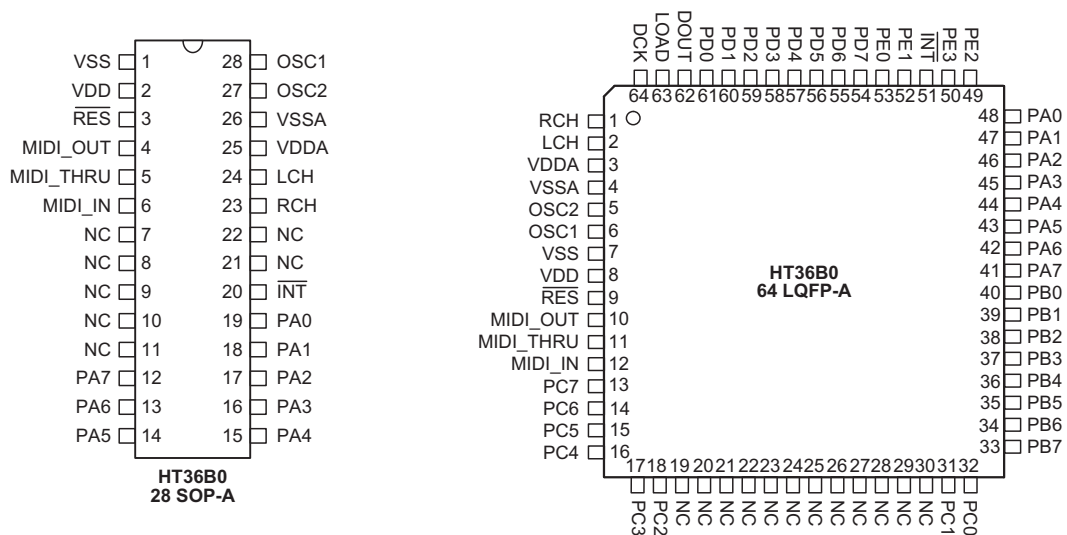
VSS 1
VDD 2
$\overline{RES}$ 3
MIDI_OUT 4
MIDI_THRU 5
MIDI_IN 6
NC 7
NC 8
NC 9
NC 10
NC 11
PA7 12
PA6 13
PA5 14
28 OSC1
27 OSC2
26 VSSA
25 VDDA
24 LCH
23 RCH
22 NC
21 NC
20 $\overline{INT}$
19 PA0
18 PA1
17 PA2
16 PA3
15 PA4

HT36B0
28 SOP-A

DCK LOAD DOUT PD0 PD1 PD2 PD3 PD4 PD5 PD6 PD7 PE0 PE1 $\overline{INT}$ PE3 PE2
64 63 62 61 60 59 58 57 56 55 54 53 52 51 50 49

RCH 1
LCH 2
VDDA 3
VSSA 4
OSC2 5
OSC1 6
VSS 7
VDD 8
$\overline{RES}$ 9
MIDI_OUT 10
MIDI_THRU 11
MIDI_IN 12
PC7 13
PC6 14
PC5 15
PC4 16

48 PA0
47 PA1
46 PA2
45 PA3
44 PA4
43 PA5
42 PA6
41 PA7
40 PB0
39 PB1
38 PB2
37 PB3
36 PB4
35 PB5
34 PB6
33 PB7

HT36B0
64 LQFP-A

17 18 19 20 21 22 23 24 25 26 27 28 29 30 31 32
PC3 PC2 NC NC NC NC NC NC NC NC NC NC NC NC PC1 PC0